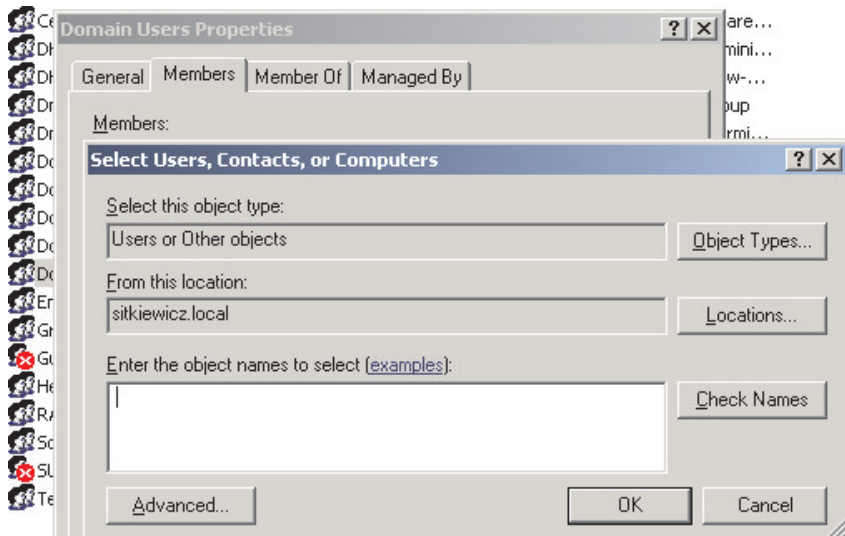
Ce
DH
DH
Dn
Dn
Do
Do
Do
Do
Do
En
Gr
Gu
He
RA
Sc
SU
Te

Domain Users Properties ? X

are...
mini...
w-...
oup
rmi...

General | Members | Member Of | Managed By

Members:

Select Users, Contacts, or Computers ? X

Select this object type:
Users or Other objects
Object Types...

From this location:
sitkiewicz.local
Locations...

Enter the object names to select (examples):

Check Names

Advanced...
OK
Cancel